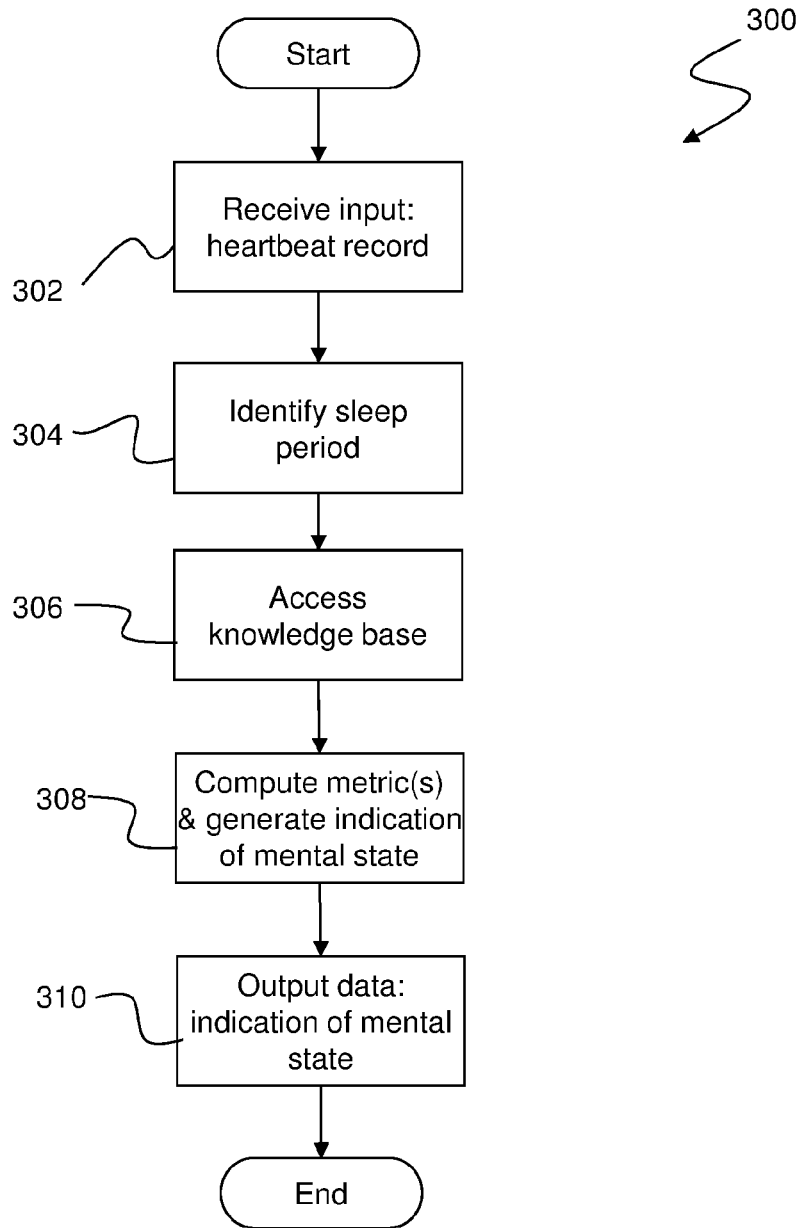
300

Start

Receive input: heartbeat record

302

Identify sleep period

304

Access knowledge base

306

Compute metric(s) & generate indication of mental state

308

Output data: indication of mental state

310

End